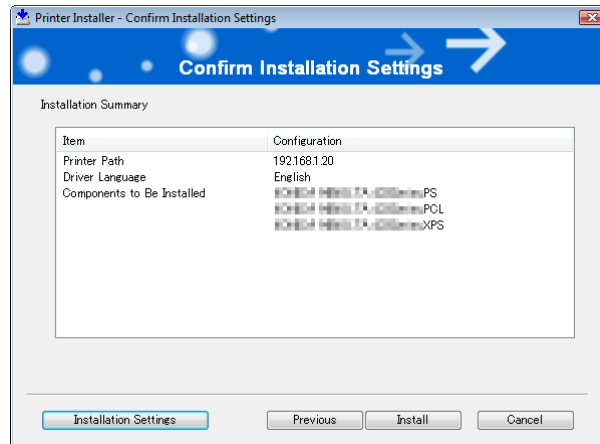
Printer Installer - Confirm Installation Settings

Confirm Installation Settings

Installation Summary

| Item | Configuration |
|---|---|
| Printer Path | 192.168.1.20 |
| Driver Language | English |
| Components to Be Installed | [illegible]PS |
| | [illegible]PCL |
| | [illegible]XPS |

Installation Settings

Previous

Install

Cancel